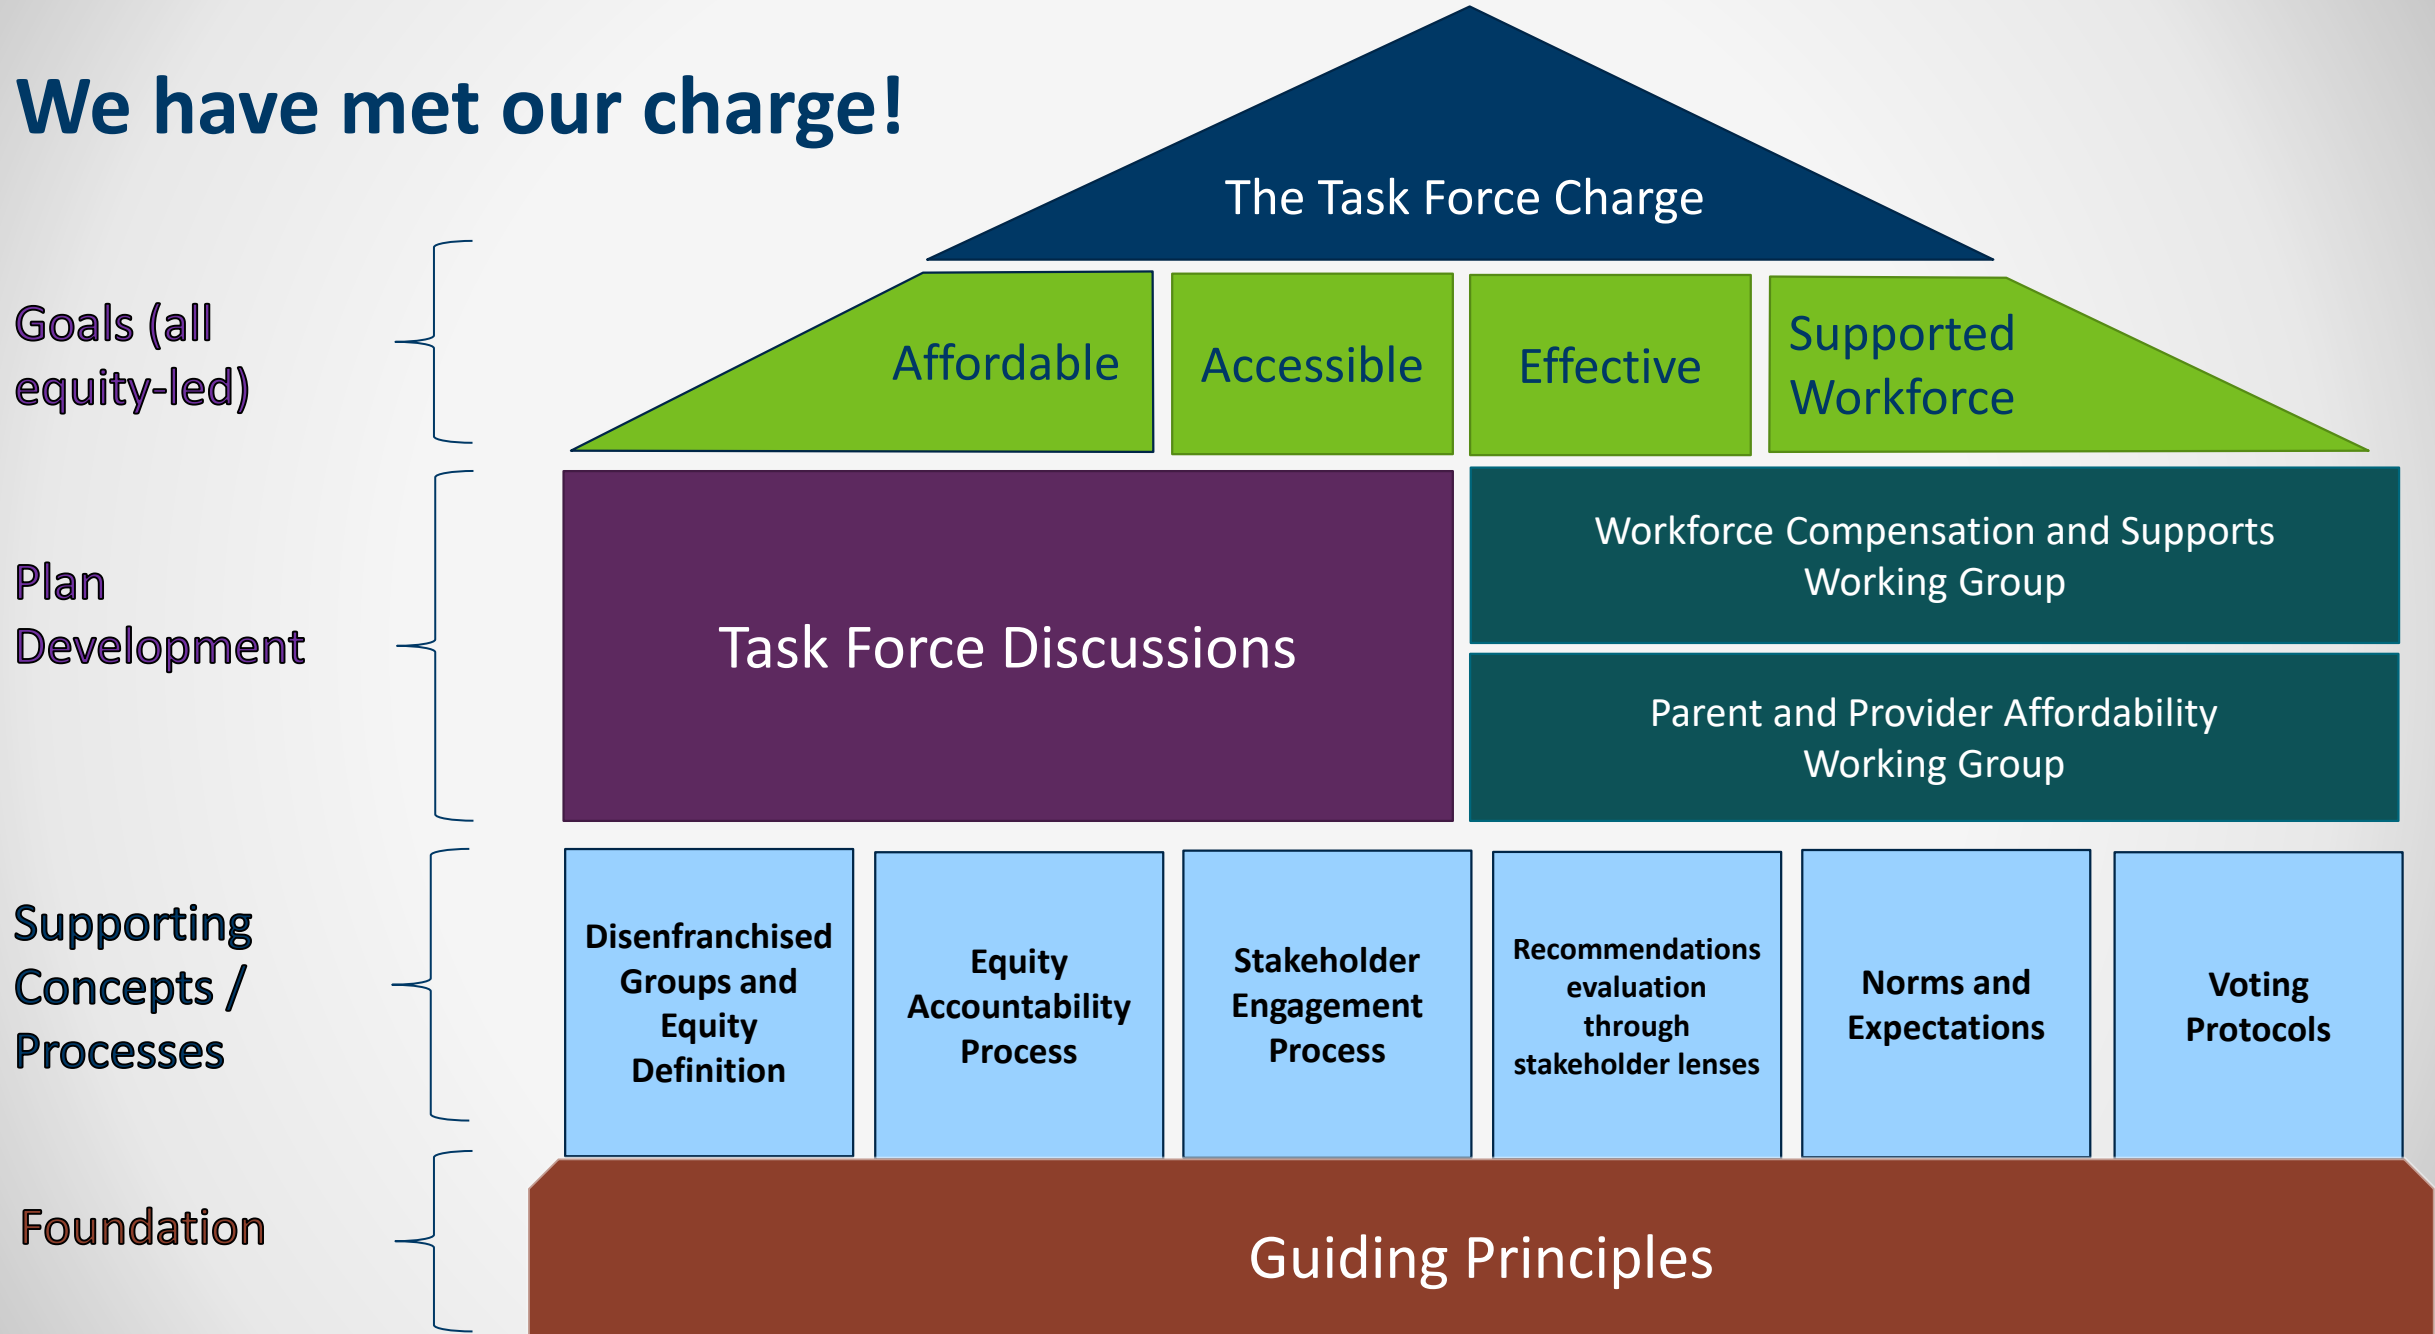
We have met our charge!

The Task Force Charge

Goals (all equity-led)

Affordable

Accessible

Effective

Supported Workforce

Plan Development

Task Force Discussions

Workforce Compensation and Supports Working Group

Parent and Provider Affordability Working Group

Supporting Concepts / Processes

Disenfranchised Groups and Equity Definition

Equity Accountability Process

Stakeholder Engagement Process

Recommendations evaluation through stakeholder lenses

Norms and Expectations

Voting Protocols

Foundation

Guiding Principles